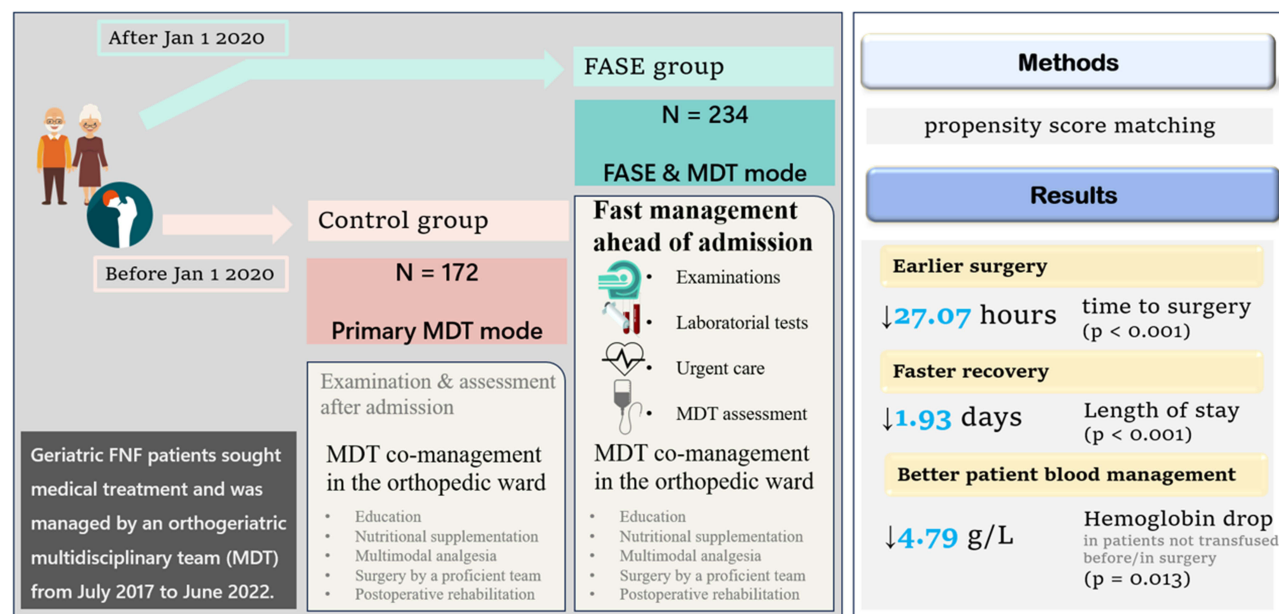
After Jan 1 2020

FASE group

N = 234

FASE & MDT mode

Control group

N = 172

Primary MDT mode

Before Jan 1 2020

Fast management ahead of admission

- Examinations
- Laboratorial tests
- Urgent care
- MDT assessment

MDT co-management in the orthopedic ward

- Education
- Nutritional supplementation
- Multimodal analgesia
- Surgery by a proficient team
- Postoperative rehabilitation

Examination & assessment after admission

MDT co-management in the orthopedic ward

- Education
- Nutritional supplementation
- Multimodal analgesia
- Surgery by a proficient team
- Postoperative rehabilitation

Geriatric FNF patients sought medical treatment and was managed by an orthogeriatric multidisciplinary team (MDT) from July 2017 to June 2022.

Methods

propensity score matching

Results

Earlier surgery

↓27.07 hours time to surgery (p < 0.001)

Faster recovery

↓1.93 days Length of stay (p < 0.001)

Better patient blood management

↓4.79 g/L Hemoglobin drop in patients not transfused before/in surgery (p = 0.013)